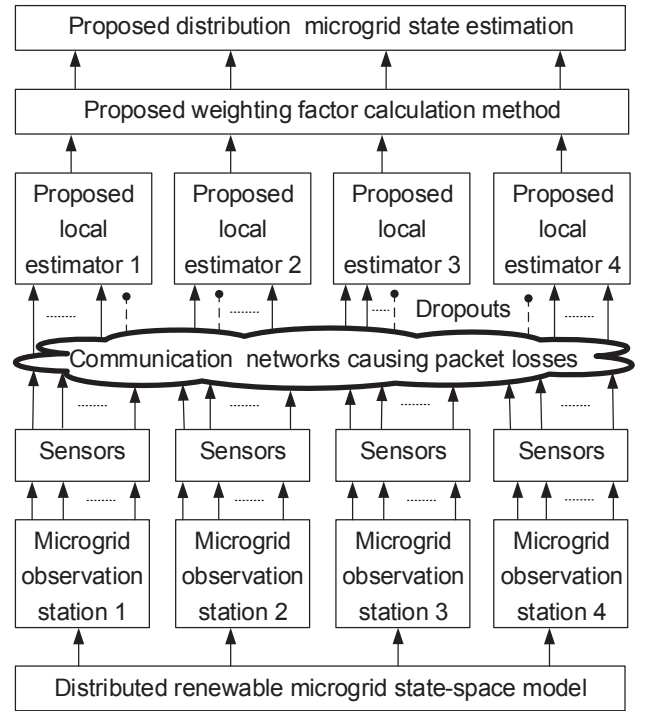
Proposed distribution microgrid state estimation

Proposed weighting factor calculation method

Proposed local estimator 1

Proposed local estimator 2

Proposed local estimator 3

Proposed local estimator 4

Dropouts

Communication networks causing packet losses

Sensors

Sensors

Sensors

Sensors

Microgrid observation station 1

Microgrid observation station 2

Microgrid observation station 3

Microgrid observation station 4

Distributed renewable microgrid state-space model